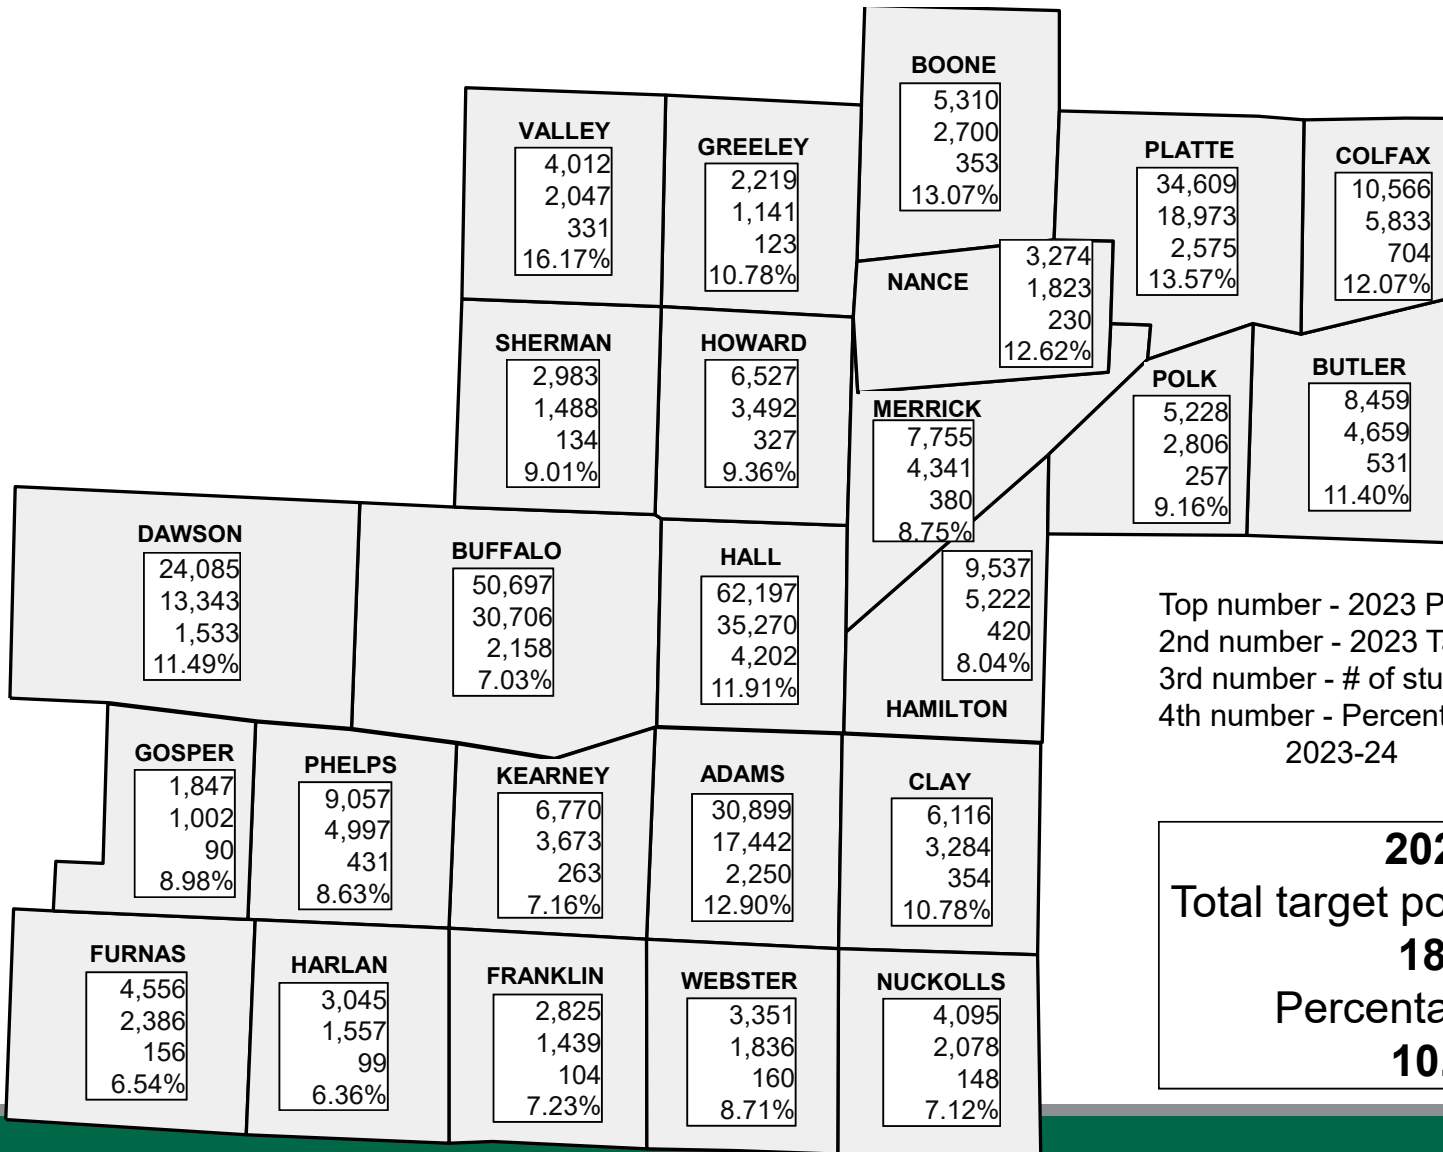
BOONE
5,310
2,700
353
13.07%

VALLEY
4,012
2,047
331
16.17%

GREELEY
2,219
1,141
123
10.78%

PLATTE
34,609
18,973
2,575
13.57%

COLFAX
10,566
5,833
704
12.07%

NANCE
3,274
1,823
230
12.62%

SHERMAN
2,983
1,488
134
9.01%

HOWARD
6,527
3,492
327
9.36%

MERRICK
7,755
4,341
380
8.75%

POLK
5,228
2,806
257
9.16%

BUTLER
8,459
4,659
531
11.40%

DAWSON
24,085
13,343
1,533
11.49%

BUFFALO
50,697
30,706
2,158
7.03%

HALL
62,197
35,270
4,202
11.91%

9,537
5,222
420
8.04%
HAMILTON

Top number - 2023 P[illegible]
2nd number - 2023 T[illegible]
3rd number - # of stu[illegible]
4th number - Percent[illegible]
2023-24

GOSPER
1,847
1,002
90
8.98%

PHELPS
9,057
4,997
431
8.63%

KEARNEY
6,770
3,673
263
7.16%

ADAMS
30,899
17,442
2,250
12.90%

CLAY
6,116
3,284
354
10.78%

202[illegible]
Total target po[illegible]
18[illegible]
Percenta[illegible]
10.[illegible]

FURNAS
4,556
2,386
156
6.54%

HARLAN
3,045
1,557
99
6.36%

FRANKLIN
2,825
1,439
104
7.23%

WEBSTER
3,351
1,836
160
8.71%

NUCKOLLS
4,095
2,078
148
7.12%